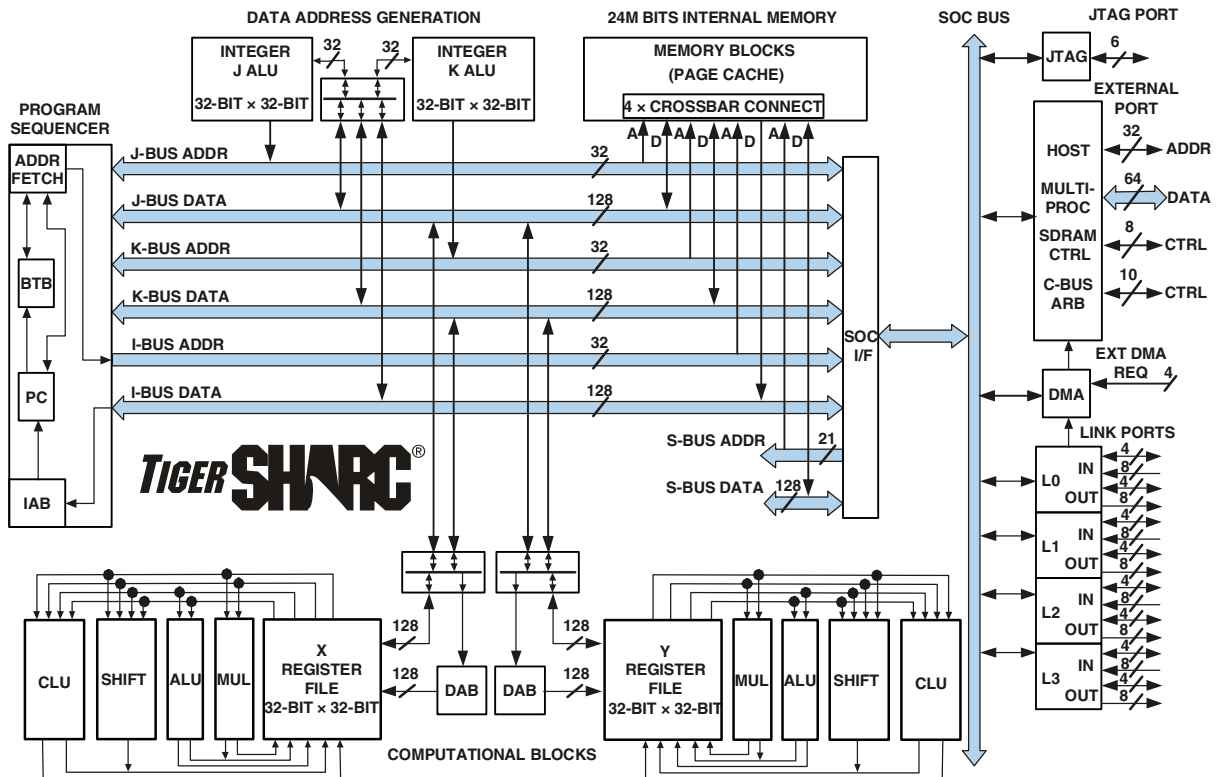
DATA ADDRESS GENERATION

INTEGER J ALU 32-BIT × 32-BIT

32

32

INTEGER K ALU 32-BIT × 32-BIT

24M BITS INTERNAL MEMORY

MEMORY BLOCKS (PAGE CACHE)

4 × CROSSBAR CONNECT

A D A D A D A D

SOC BUS

JTAG PORT

JTAG

6

EXTERNAL PORT

HOST

32

ADDR

MULTI-PROC

64

DATA

SDRAM CTRL

8

CTRL

C-BUS ARB

10

CTRL

PROGRAM SEQUENCER

ADDR FETCH

BTB

PC

IAB

J-BUS ADDR

32

J-BUS DATA

128

K-BUS ADDR

32

K-BUS DATA

128

I-BUS ADDR

32

I-BUS DATA

128

SOC I/F

EXT DMA REQ

4

DMA

LINK PORTS

S-BUS ADDR

21

S-BUS DATA

128

TIGERSHARC®

L0 IN OUT

L1 IN OUT

L2 IN OUT

L3 IN OUT

4 8 4 8 4 8 4 8 4 8 4 8 4 8 4 8

CLU

SHIFT

ALU

MUL

X REGISTER FILE 32-BIT × 32-BIT

128

128

DAB

DAB

128

128

Y REGISTER FILE 32-BIT × 32-BIT

MUL

ALU

SHIFT

CLU

COMPUTATIONAL BLOCKS